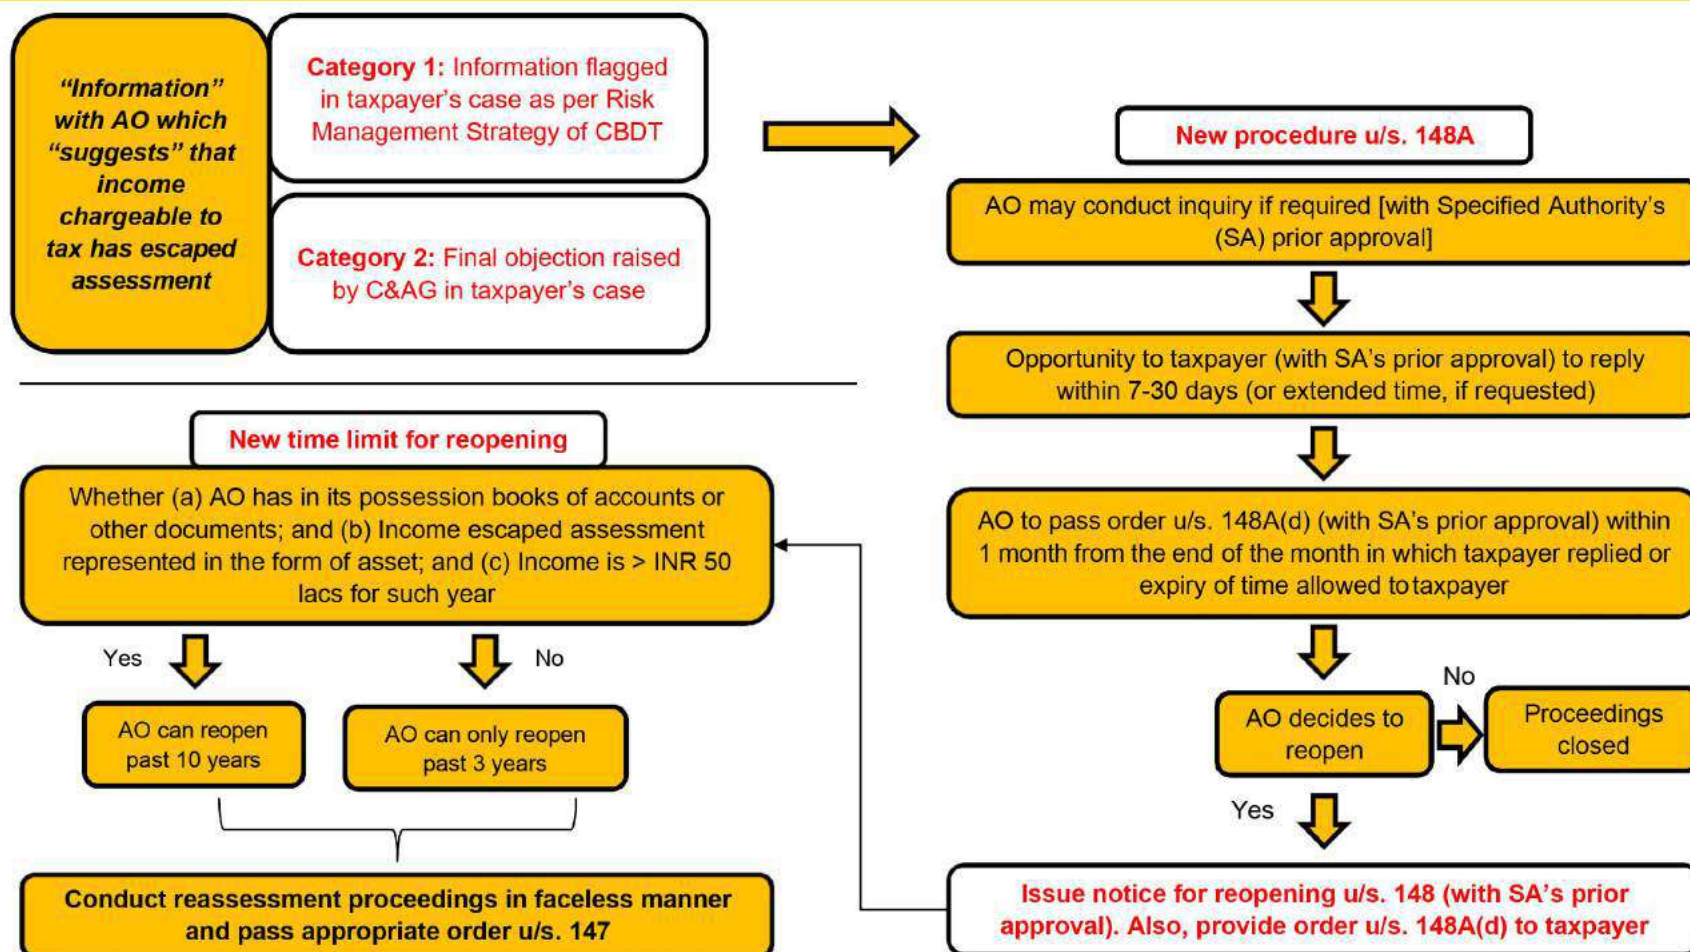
"Information" with AO which "suggests" that income chargeable to tax has escaped assessment

Category 1: Information flagged in taxpayer's case as per Risk Management Strategy of CBDT

Category 2: Final objection raised by C&AG in taxpayer's case

New procedure u/s. 148A

AO may conduct inquiry if required [with Specified Authority's (SA) prior approval]

Opportunity to taxpayer (with SA's prior approval) to reply within 7-30 days (or extended time, if requested)

AO to pass order u/s. 148A(d) (with SA's prior approval) within 1 month from the end of the month in which taxpayer replied or expiry of time allowed to taxpayer

AO decides to reopen

No

Proceedings closed

Yes

Issue notice for reopening u/s. 148 (with SA's prior approval). Also, provide order u/s. 148A(d) to taxpayer

New time limit for reopening

Whether (a) AO has in its possession books of accounts or other documents; and (b) Income escaped assessment represented in the form of asset; and (c) Income is > INR 50 lacs for such year

Yes

No

AO can reopen past 10 years

AO can only reopen past 3 years

Conduct reassessment proceedings in faceless manner and pass appropriate order u/s. 147